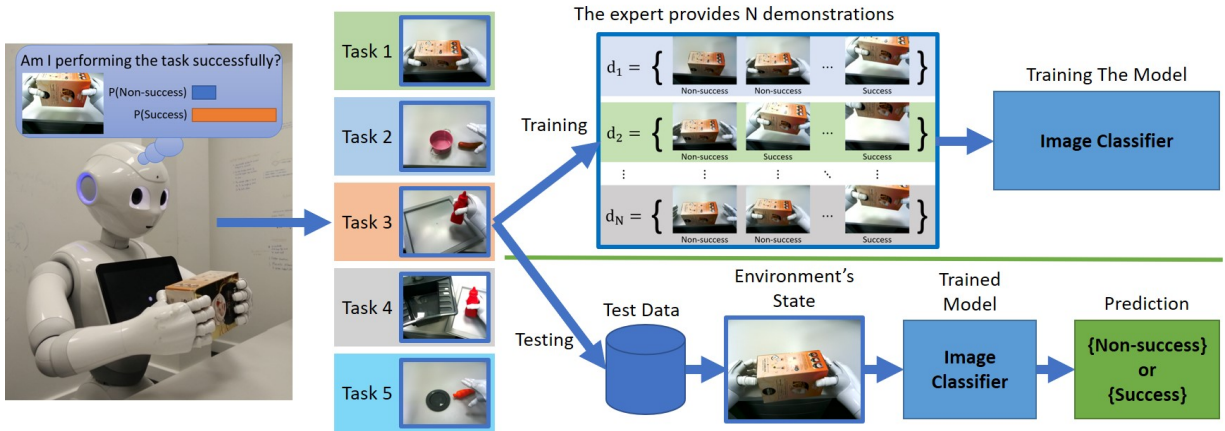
Am I performing the task successfully?

P(Non-success)

P(Success)

Task 1

Task 2

Task 3

Task 4

Task 5

The expert provides N demonstrations

Training

$d_1 = \{$ Non-success Non-success ... Success $\}$

$d_2 = \{$ Non-success Success ... Success $\}$

⋮ ⋮ ⋮ ⋱ ⋮

$d_N = \{$ Non-success Non-success ... Success $\}$

Training The Model

Image Classifier

Testing

Test Data

Environment's State

Trained Model

Image Classifier

Prediction

{Non-success} or {Success}